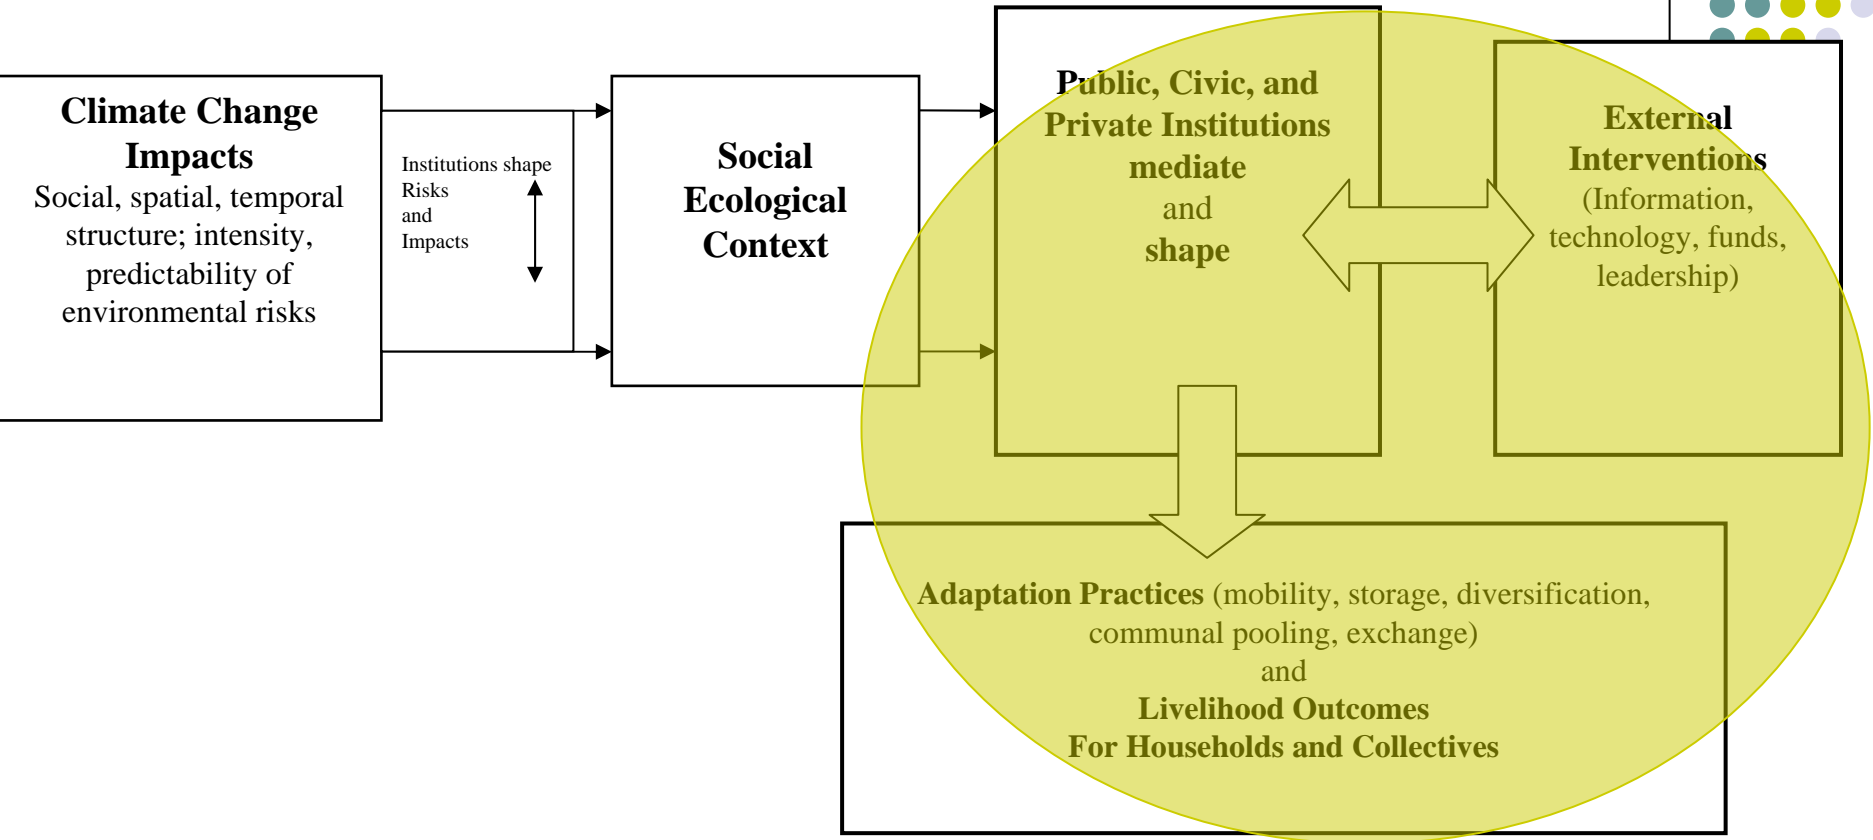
**Climate Change Impacts**
Social, spatial, temporal structure; intensity, predictability of environmental risks

Institutions shape Risks and Impacts

**Social Ecological Context**

**Public, Civic, and Private Institutions mediate** and **shape**

**External Interventions** (Information, technology, funds, leadership)

**Adaptation Practices** (mobility, storage, diversification, communal pooling, exchange)
and
**Livelihood Outcomes For Households and Collectives**